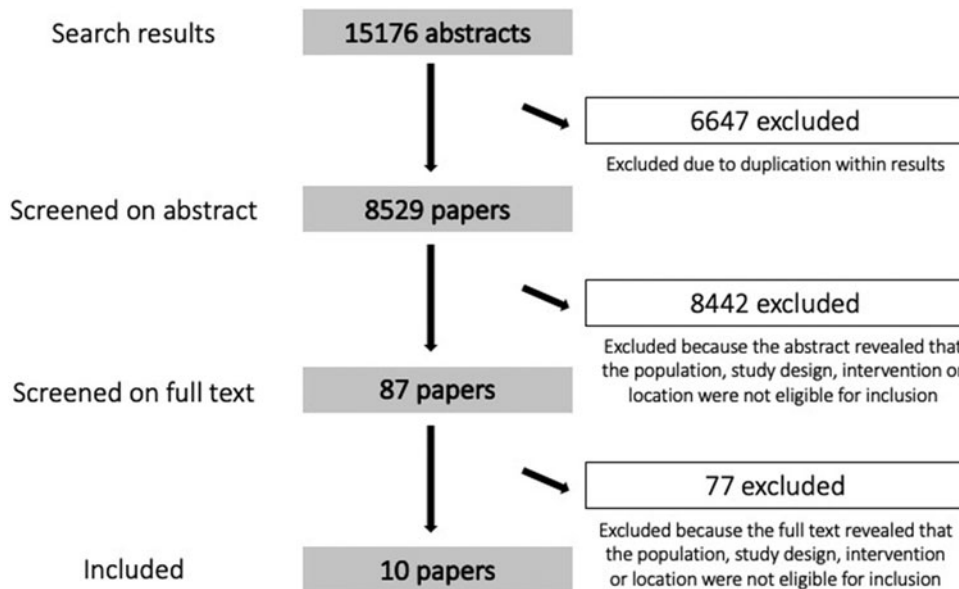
Search results

15176 abstracts

6647 excluded

Excluded due to duplication within results

Screened on abstract

8529 papers

8442 excluded

Excluded because the abstract revealed that the population, study design, intervention or location were not eligible for inclusion

Screened on full text

87 papers

77 excluded

Excluded because the full text revealed that the population, study design, intervention or location were not eligible for inclusion

Included

10 papers